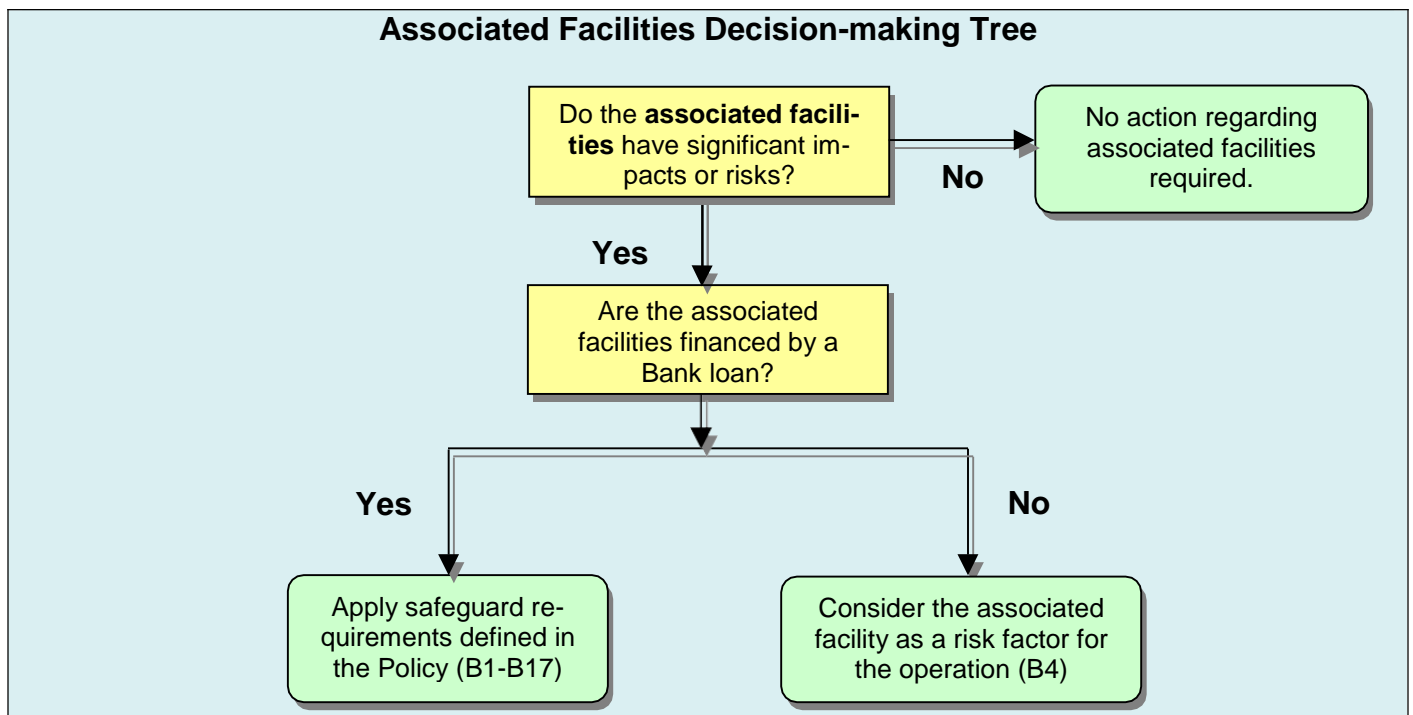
Associated Facilities Decision-making Tree

Do the associated facilities have significant impacts or risks?

No

No action regarding associated facilities required.

Yes

Are the associated facilities financed by a Bank loan?

Yes

No

Apply safeguard requirements defined in the Policy (B1-B17)

Consider the associated facility as a risk factor for the operation (B4)